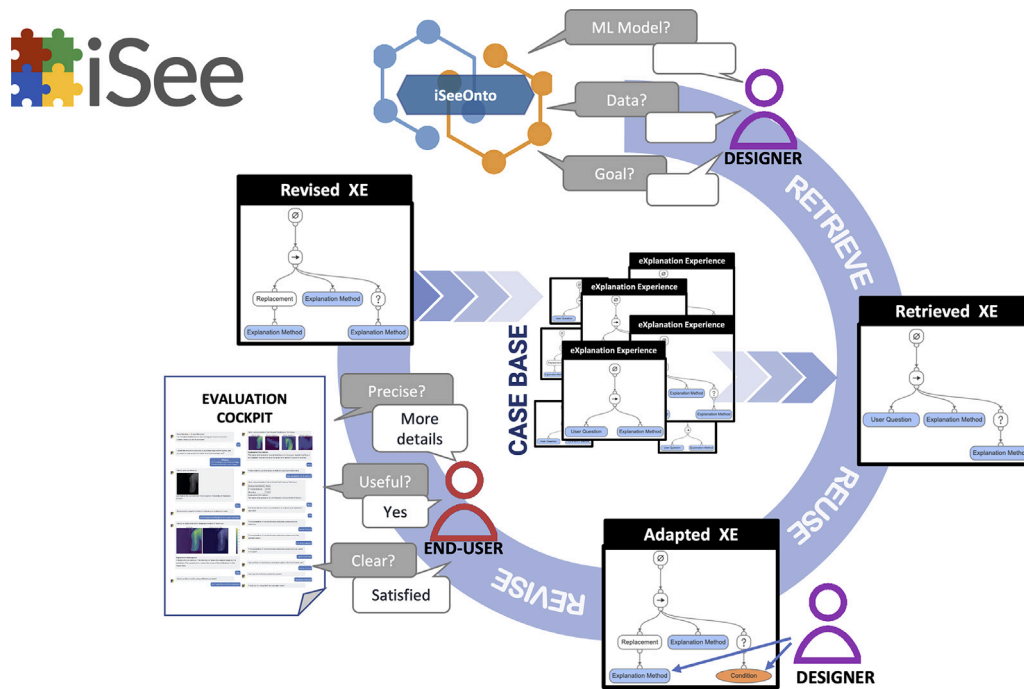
iSee

iSeeOnto

ML Model?

Data?

Goal?

DESIGNER

RETRIEVE

Revised XE

Ø

→

Replacement

Explanation Method

?

Explanation Method

Explanation Method

eXplanation Experience

eXplanation Experience

eXplanation Experience

eXplanation Experience

Ø

→

User Question

Explanation Method

CASE BASE

Retrieved XE

Ø

→

User Question

Explanation Method

?

Explanation Method

EVALUATION COCKPIT

Precise?

More details

Useful?

Yes

Clear?

Satisfied

END-USER

REUSE

REVISE

Adapted XE

Ø

→

Replacement

Explanation Method

?

Explanation Method

Condition

DESIGNER